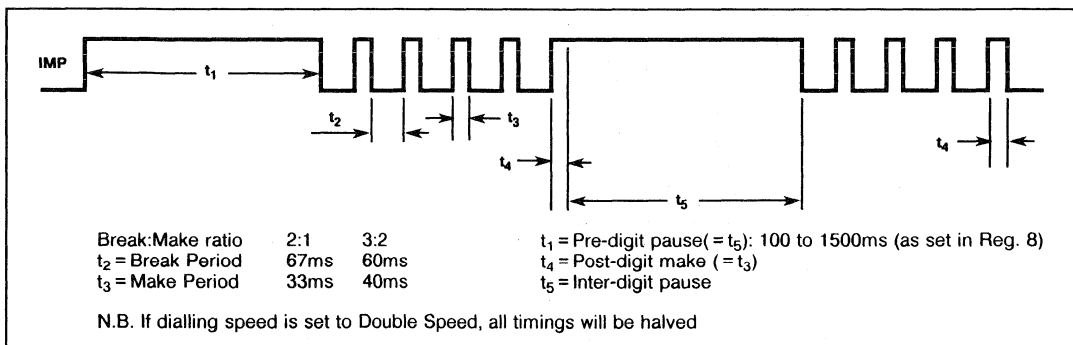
IMP

$t_1$

$t_2$

$t_3$

$t_4$

$t_5$

$t_4$

| Break:Make ratio | 2:1 | 3:2 |
|---|---|---|
| $t_2$ = Break Period | 67ms | 60ms |
| $t_3$ = Make Period | 33ms | 40ms |

$t_1$ = Pre-digit pause( = $t_5$): 100 to 1500ms (as set in Reg. 8)
$t_4$ = Post-digit make ( = $t_3$)
$t_5$ = Inter-digit pause

N.B. If dialling speed is set to Double Speed, all timings will be halved